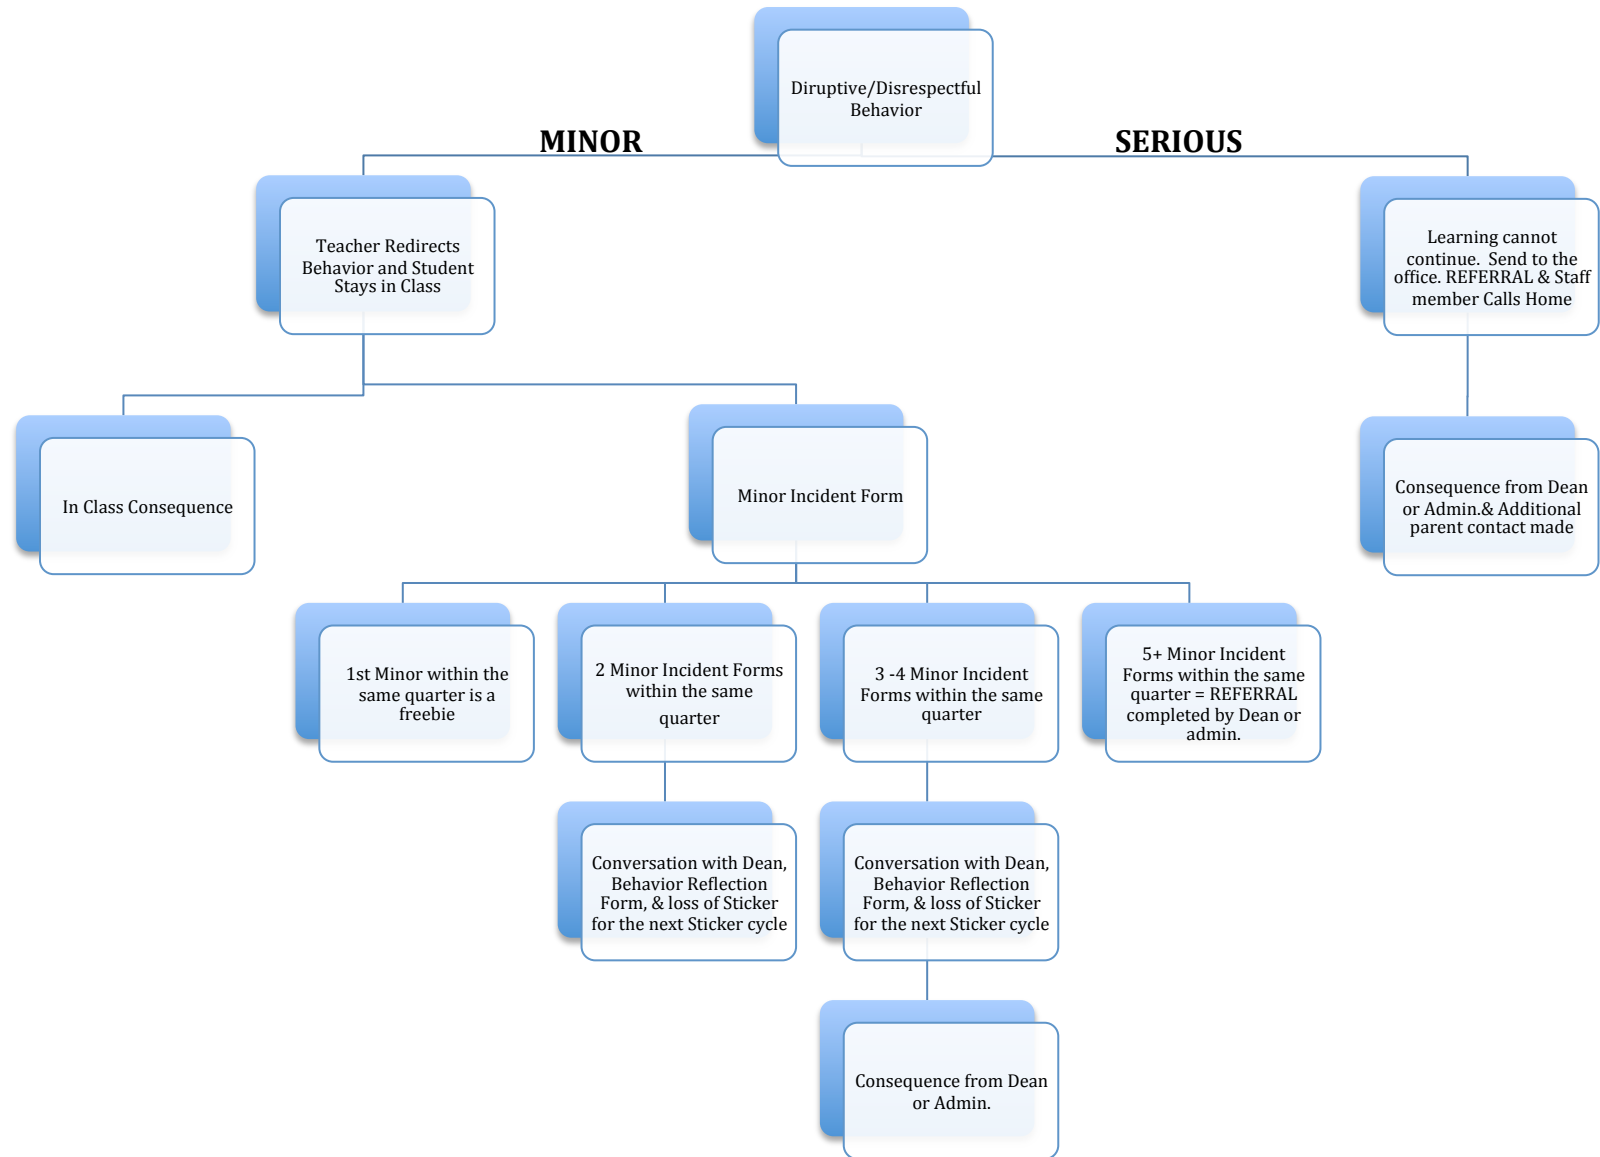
Diruptive/Disrespectful Behavior

MINOR

SERIOUS

Teacher Redirects Behavior and Student Stays in Class

Learning cannot continue. Send to the office. REFERRAL & Staff member Calls Home

In Class Consequence

Minor Incident Form

Consequence from Dean or Admin.& Additional parent contact made

1st Minor within the same quarter is a freebie

2 Minor Incident Forms within the same quarter

3 -4 Minor Incident Forms within the same quarter

5+ Minor Incident Forms within the same quarter = REFERRAL completed by Dean or admin.

Conversation with Dean, Behavior Reflection Form, & loss of Sticker for the next Sticker cycle

Conversation with Dean, Behavior Reflection Form, & loss of Sticker for the next Sticker cycle

Consequence from Dean or Admin.